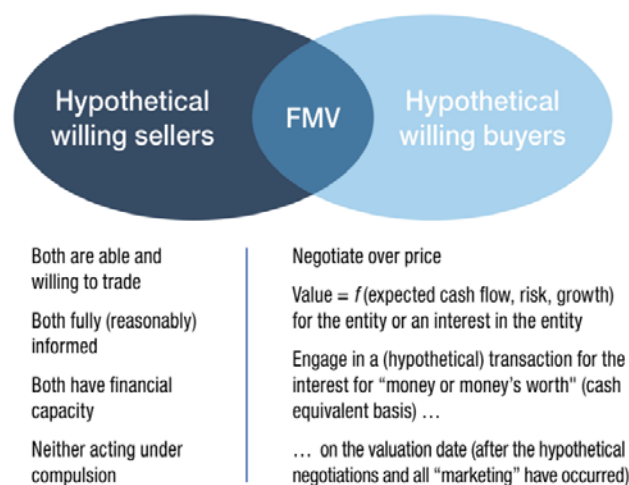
Hypothetical willing sellers

FMV

Hypothetical willing buyers

Both are able and willing to trade

Both fully (reasonably) informed

Both have financial capacity

Neither acting under compulsion

Negotiate over price

Value = $f$ (expected cash flow, risk, growth) for the entity or an interest in the entity

Engage in a (hypothetical) transaction for the interest for "money or money's worth" (cash equivalent basis) …

… on the valuation date (after the hypothetical negotiations and all "marketing" have occurred)